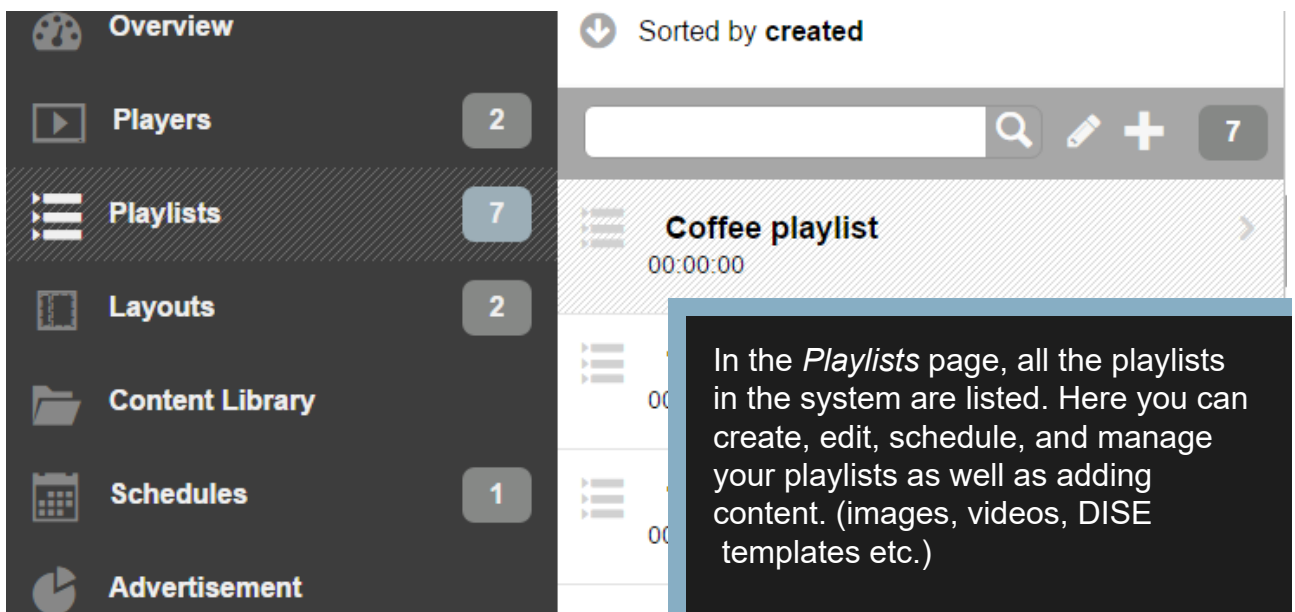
Overview

Players 2

Playlists 7

Layouts 2

Content Library

Schedules 1

Advertisement

Sorted by **created**

7

Coffee playlist
00:00:00

00

00

In the *Playlists* page, all the playlists in the system are listed. Here you can create, edit, schedule, and manage your playlists as well as adding content. (images, videos, DISE templates etc.)